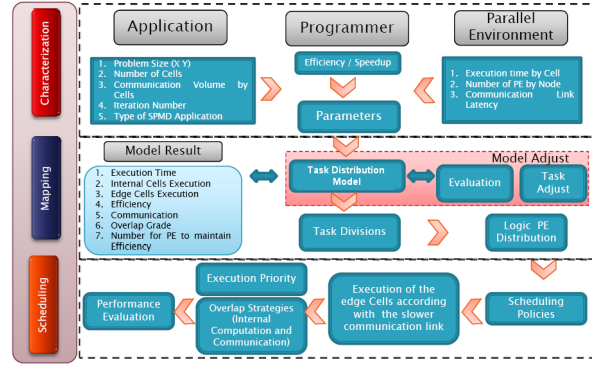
Characterization

Mapping

Scheduling

Application

Programmer

Parallel Environment

1. Problem Size (X Y)
2. Number of Cells
3. Communication Volume by Cells
4. Iteration Number
5. Type of SPMD Application

Efficiency / Speedup

1. Execution time by Cell
2. Number of PE by Node
3. Communication Link Latency

Parameters

Model Result

1. Execution Time
2. Internal Cells Execution
3. Edge Cells Execution
4. Efficiency
5. Communication
6. Overlap Grade
7. Number for PE to maintain Efficiency

Model Adjust

Task Distribution Model

Evaluation

Task Adjust

Task Divisions

Logic PE Distribution

Execution Priority

Performance Evaluation

Overlap Strategies (Internal Computation and Communication)

Execution of the edge Cells according with the slower communication link

Scheduling Policies